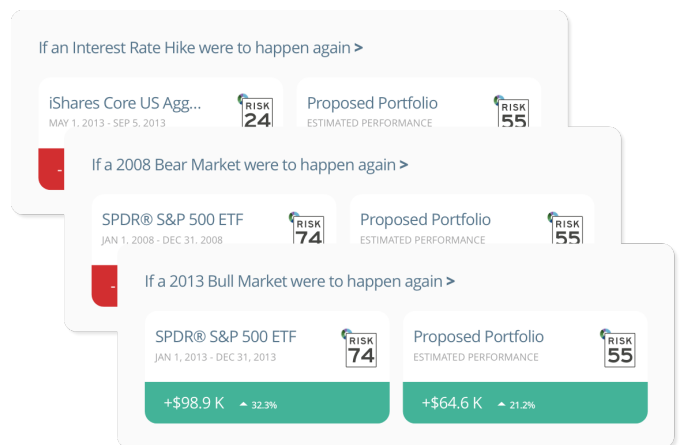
If an Interest Rate Hike were to happen again >

iShares Core US Agg...
MAY 1, 2013 - SEP 5, 2013
RISK 24

Proposed Portfolio
ESTIMATED PERFORMANCE
RISK 55

If a 2008 Bear Market were to happen again >

SPDR® S&P 500 ETF
JAN 1, 2008 - DEC 31, 2008
RISK 74

Proposed Portfolio
ESTIMATED PERFORMANCE
RISK 55

If a 2013 Bull Market were to happen again >

SPDR® S&P 500 ETF
JAN 1, 2013 - DEC 31, 2013
RISK 74

+$98.9 K ▲ 32.3%

Proposed Portfolio
ESTIMATED PERFORMANCE
RISK 55

+$64.6 K ▲ 21.2%